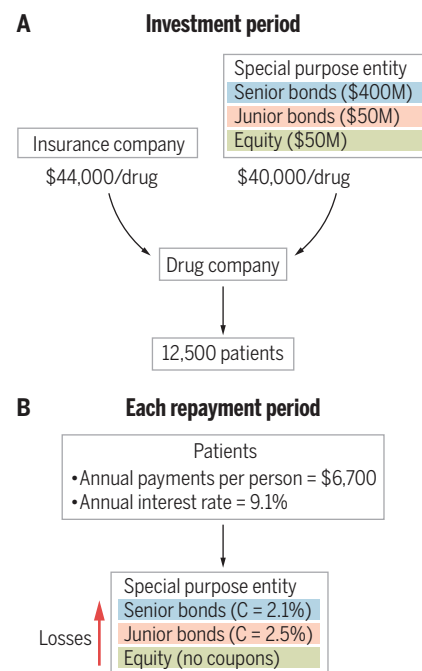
A

Investment period

Special purpose entity
Senior bonds ($400M)
Junior bonds ($50M)
Equity ($50M)

Insurance company

$44,000/drug

$40,000/drug

Drug company

12,500 patients

B

Each repayment period

Patients
•Annual payments per person = $6,700
•Annual interest rate = 9.1%

Special purpose entity
Senior bonds (C = 2.1%)
Junior bonds (C = 2.5%)
Equity (no coupons)

Losses